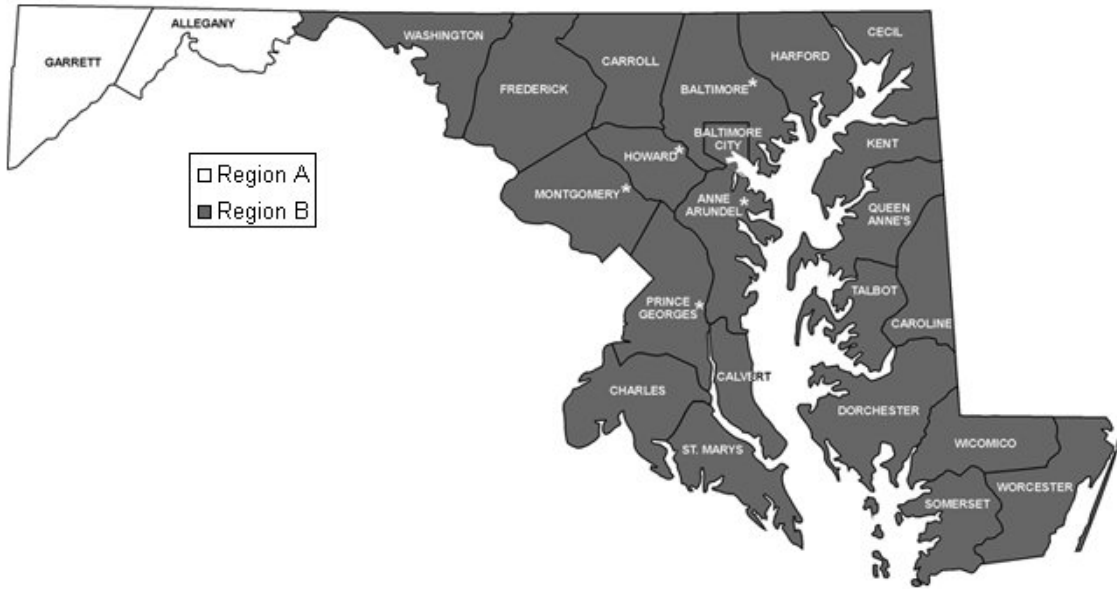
ALLEGANY
GARRETT
WASHINGTON
FREDERICK
CARROLL
BALTIMORE
HARFORD
CECIL
BALTIMORE CITY
KENT
HOWARD
MONTGOMERY
ANNE ARUNDEL
QUEEN ANNE'S
Region A
Region B
PRINCE GEORGES
TALBOT
CAROLINE
CALVERT
CHARLES
DORCHESTER
ST. MARYS
WICOMICO
SOMERSET
WORCESTER